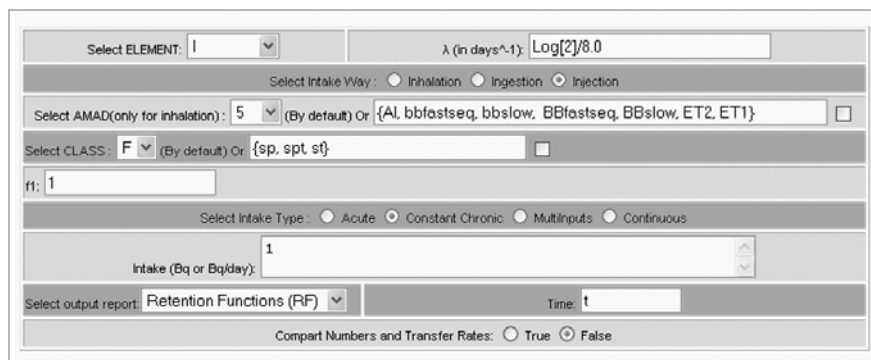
Select ELEMENT: I

λ (in days^-1): Log[2]/8.0

Select Intake Way : Inhalation Ingestion Injection

Select AMAD(only for inhalation) : 5 (By default) Or {AI, bbfastseq, bbslow, BBfastseq, BBslow, ET2, ET1}

Select CLASS : F (By default) Or {sp, spt, st}

f1: 1

Select Intake Type : Acute Constant Chronic MultiInputs Continuous

Intake (Bq or Bq/day): 1

Select output report: Retention Functions (RF)

Time: t

Compart Numbers and Transfer Rates: True False